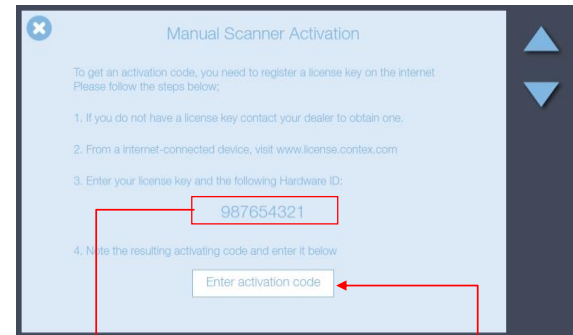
Manual Scanner Activation

To get an activation code, you need to register a license key on the internet
Please follow the steps below;

1. If you do not have a license key contact your dealer to obtain one.

2. From a internet-connected device, visit www.license.contex.com

3. Enter your license key and the following Hardware ID:

987654321

4. Note the resulting activating code and enter it below

Enter activation code